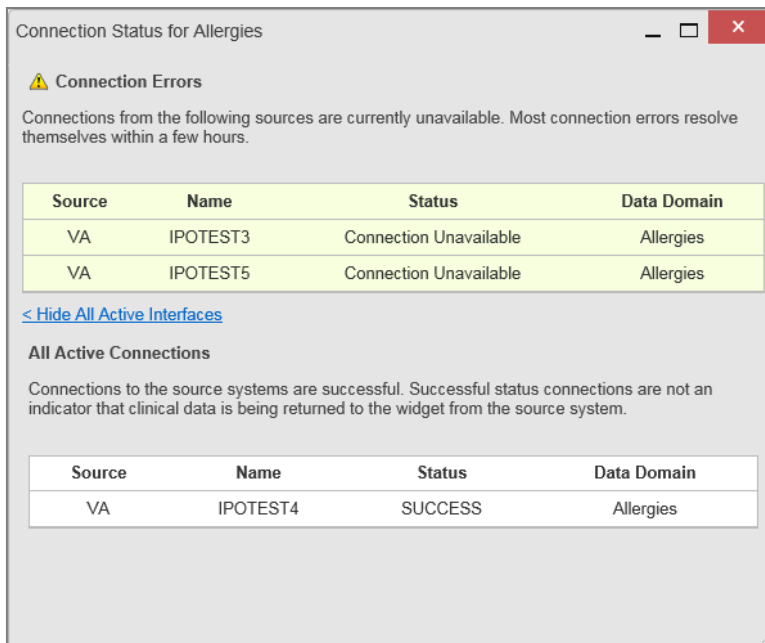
Connection Status for Allergies

Connection Errors

Connections from the following sources are currently unavailable. Most connection errors resolve themselves within a few hours.

| Source | Name | Status | Data Domain |
|---|---|---|---|
| VA | IPOTEST3 | Connection Unavailable | Allergies |
| VA | IPOTEST5 | Connection Unavailable | Allergies |

< Hide All Active Interfaces

All Active Connections

Connections to the source systems are successful. Successful status connections are not an indicator that clinical data is being returned to the widget from the source system.

| Source | Name | Status | Data Domain |
|---|---|---|---|
| VA | IPOTEST4 | SUCCESS | Allergies |